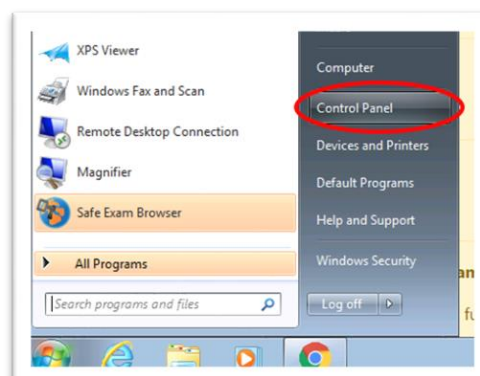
XPS Viewer
Windows Fax and Scan
Remote Desktop Connection
Magnifier
Safe Exam Browser
All Programs
Search programs and files

Computer
Control Panel
Devices and Printers
Default Programs
Help and Support
Windows Security
Log off

an
fu